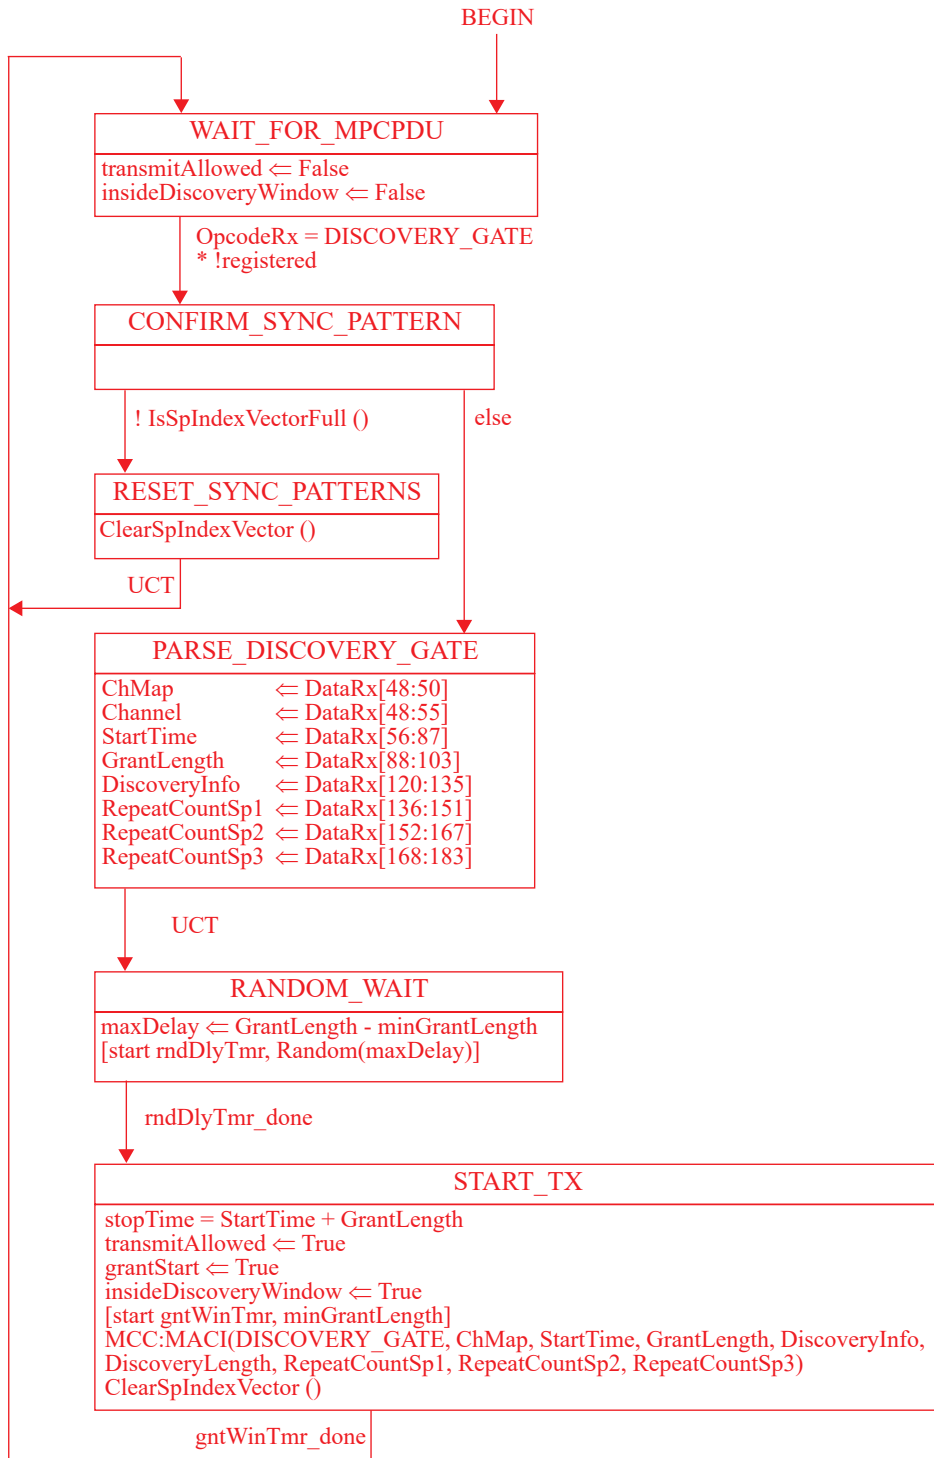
BEGIN

WAIT_FOR_MPCPDU

transmitAllowed ⇐ False
insideDiscoveryWindow ⇐ False

OpcodeRx = DISCOVERY_GATE
* !registered

CONFIRM_SYNC_PATTERN

! IsSpIndexVectorFull ()

else

RESET_SYNC_PATTERNS

ClearSpIndexVector ()

UCT

PARSE_DISCOVERY_GATE

ChMap ⇐ DataRx[48:50]
Channel ⇐ DataRx[48:55]
StartTime ⇐ DataRx[56:87]
GrantLength ⇐ DataRx[88:103]
DiscoveryInfo ⇐ DataRx[120:135]
RepeatCountSp1 ⇐ DataRx[136:151]
RepeatCountSp2 ⇐ DataRx[152:167]
RepeatCountSp3 ⇐ DataRx[168:183]

UCT

RANDOM_WAIT

maxDelay ⇐ GrantLength - minGrantLength
[start rndDlyTmr, Random(maxDelay)]

rndDlyTmr_done

START_TX

stopTime = StartTime + GrantLength
transmitAllowed ⇐ True
grantStart ⇐ True
insideDiscoveryWindow ⇐ True
[start gntWinTmr, minGrantLength]
MCC:MACI(DISCOVERY_GATE, ChMap, StartTime, GrantLength, DiscoveryInfo,
DiscoveryLength, RepeatCountSp1, RepeatCountSp2, RepeatCountSp3)
ClearSpIndexVector ()

gntWinTmr_done